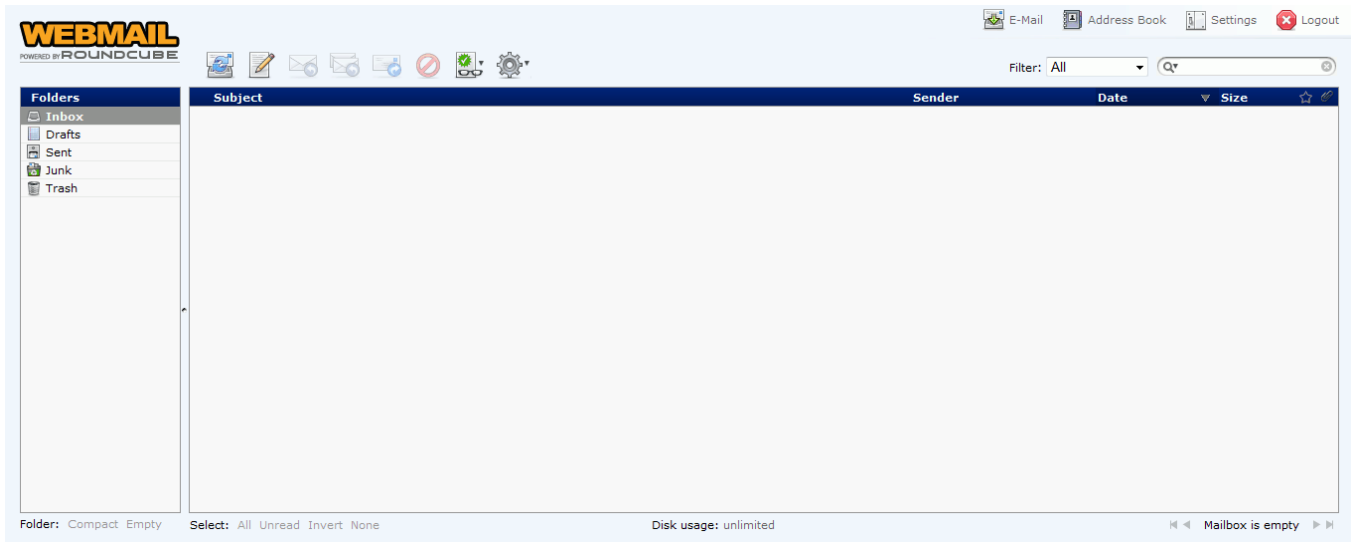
WEBMAIL
POWERED BY ROUNDCUBE

E-Mail Address Book Settings Logout

Filter: All

Folders
Inbox
Drafts
Sent
Junk
Trash

Subject Sender Date Size

Folder: Compact Empty
Select: All Unread Invert None
Disk usage: unlimited
Mailbox is empty